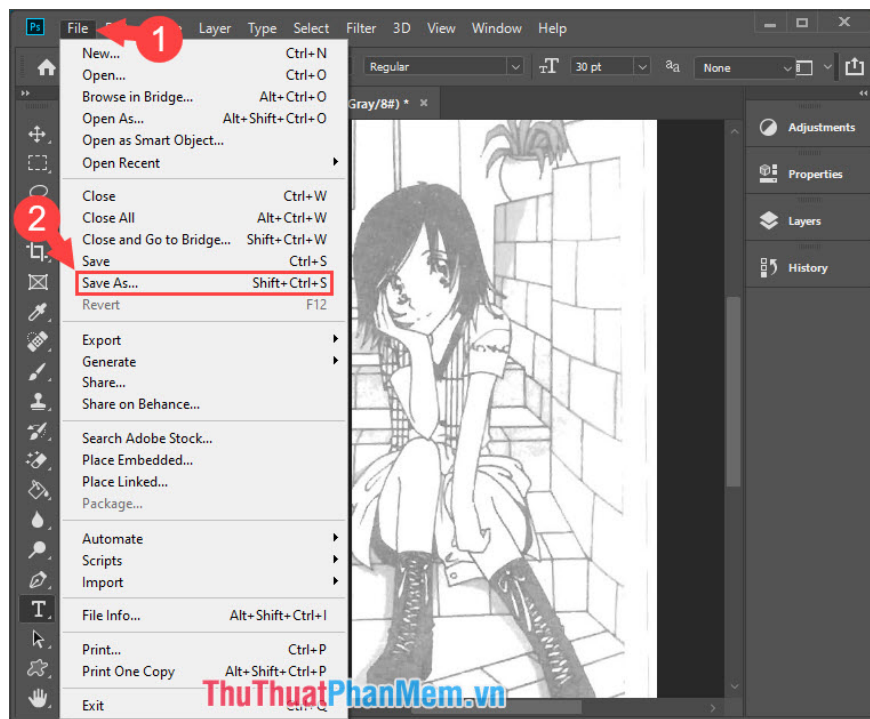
Ps File 1 Layer Type Select Filter 3D View Window Help

Regular 30 pt None

Gray/8#) *

New... Ctrl+N
Open... Ctrl+O
Browse in Bridge... Alt+Ctrl+O
Open As... Alt+Shift+Ctrl+O
Open as Smart Object...
Open Recent

Close Ctrl+W
Close All Alt+Ctrl+W
Close and Go to Bridge... Shift+Ctrl+W
Save Ctrl+S
Save As... Shift+Ctrl+S
Revert F12

Export
Generate
Share...
Share on Behance...

Search Adobe Stock...
Place Embedded...
Place Linked...
Package...

Automate
Scripts
Import

File Info... Alt+Shift+Ctrl+I

Print... Ctrl+P
Print One Copy Alt+Shift+Ctrl+P

Exit Ctrl+Q

2

Adjustments
Properties
Layers
History

ThuThuatPhanMem.vn